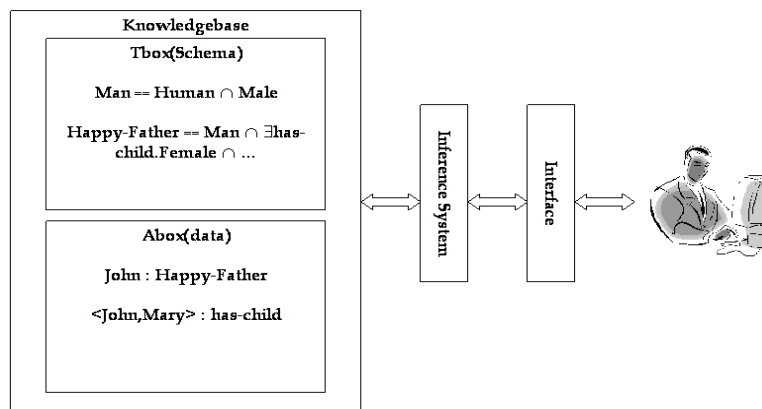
Knowledgebase

Tbox(Schema)

Man == Human $\cap$ Male

Happy-Father == Man $\cap$ $\exists$has-child.Female $\cap$ …

Abox(data)

John : Happy-Father

<John,Mary> : has-child

Inference System

Interface